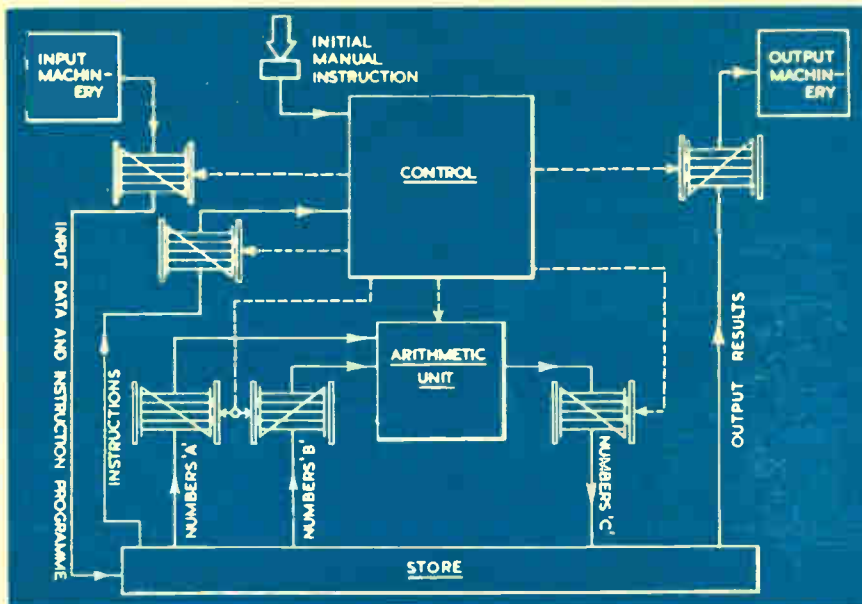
INPUT MACHINERY

INITIAL MANUAL INSTRUCTION

OUTPUT MACHINERY

CONTROL

INPUT DATA AND INSTRUCTION PROGRAMME

INSTRUCTIONS

ARITHMETIC UNIT

OUTPUT RESULTS

NUMBERS 'A'

NUMBERS 'B'

NUMBERS 'C'

STORE